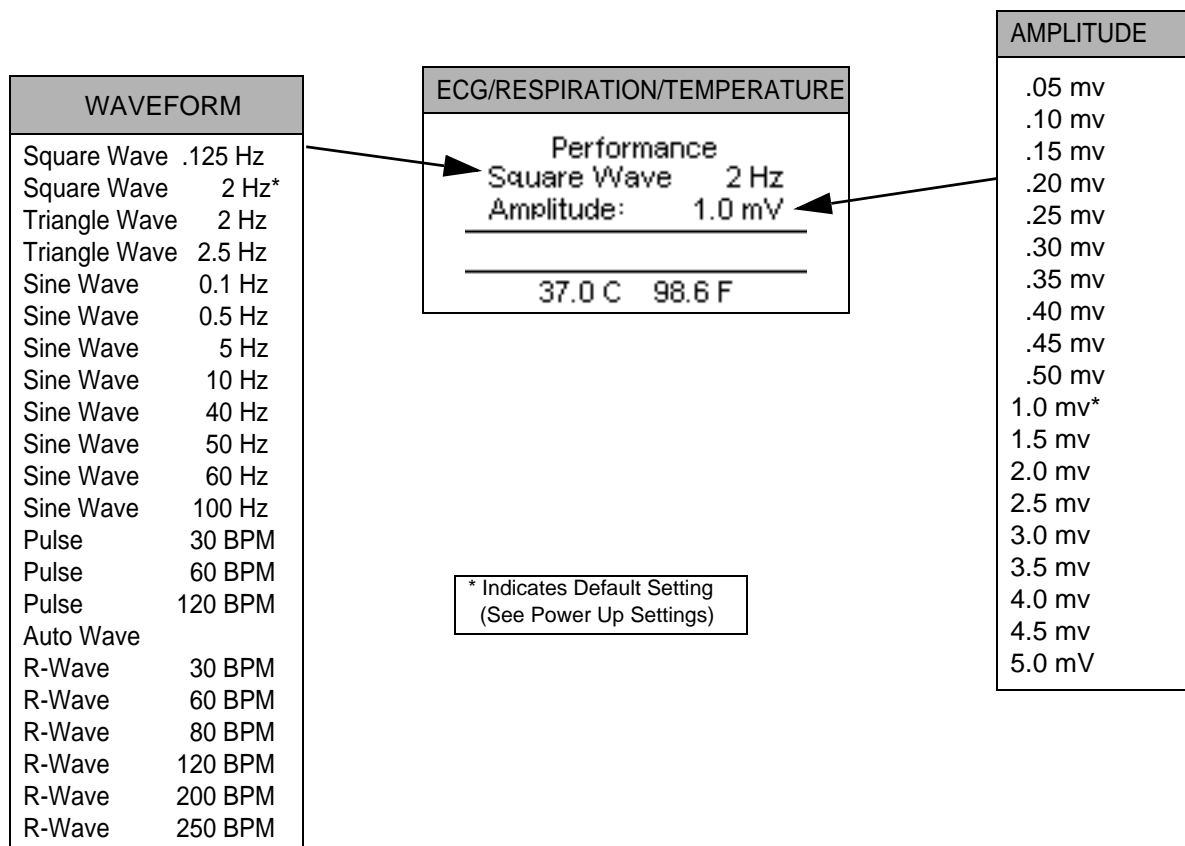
WAVEFORM

Square Wave .125 Hz
Square Wave 2 Hz*
Triangle Wave 2 Hz
Triangle Wave 2.5 Hz
Sine Wave 0.1 Hz
Sine Wave 0.5 Hz
Sine Wave 5 Hz
Sine Wave 10 Hz
Sine Wave 40 Hz
Sine Wave 50 Hz
Sine Wave 60 Hz
Sine Wave 100 Hz
Pulse 30 BPM
Pulse 60 BPM
Pulse 120 BPM
Auto Wave
R-Wave 30 BPM
R-Wave 60 BPM
R-Wave 80 BPM
R-Wave 120 BPM
R-Wave 200 BPM
R-Wave 250 BPM

ECG/RESPIRATION/TEMPERATURE

Performance
Square Wave 2 Hz
Amplitude: 1.0 mV

37.0 C 98.6 F

* Indicates Default Setting
(See Power Up Settings)

AMPLITUDE

.05 mv
.10 mv
.15 mv
.20 mv
.25 mv
.30 mv
.35 mv
.40 mv
.45 mv
.50 mv
1.0 mv*
1.5 mv
2.0 mv
2.5 mv
3.0 mv
3.5 mv
4.0 mv
4.5 mv
5.0 mV